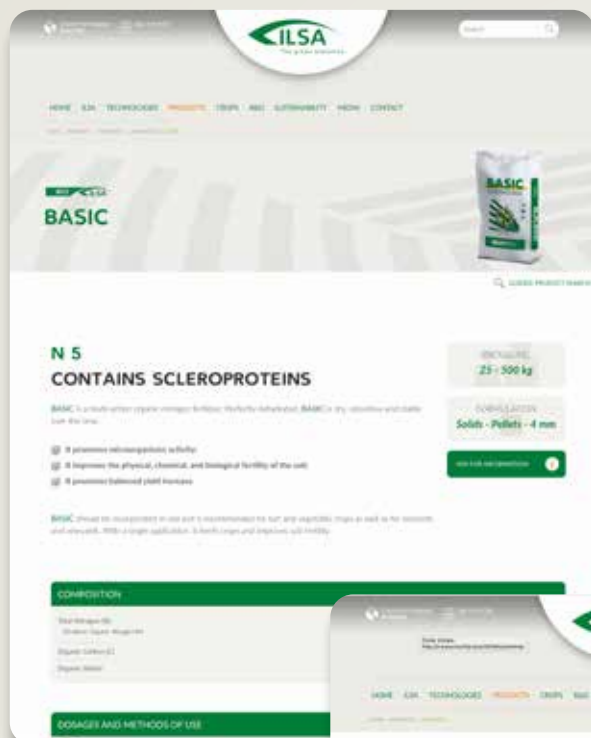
ILSA
The green evolution

Search

HOME ILSA TECHNOLOGIES PRODUCTS CROPS R&D SUSTAINABILITY MEDIA CONTACT

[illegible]

ILSA

BASIC

BASIC

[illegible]

N 5

CONTAINS SCLEROPROTEINS

PACKAGING
25 - 500 kg

FORMULATION
Solids - Pellets - 4 mm

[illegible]

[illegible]

It promotes microorganisms activity

It improves the physical, chemical, and biological fertility of the soil

It promotes balanced yield increases

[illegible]

COMPOSITION

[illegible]

DOSAGES AND METHODS OF USE

HOME ILSA TECHNOLOGIES PRODUCTS CROPS R&D